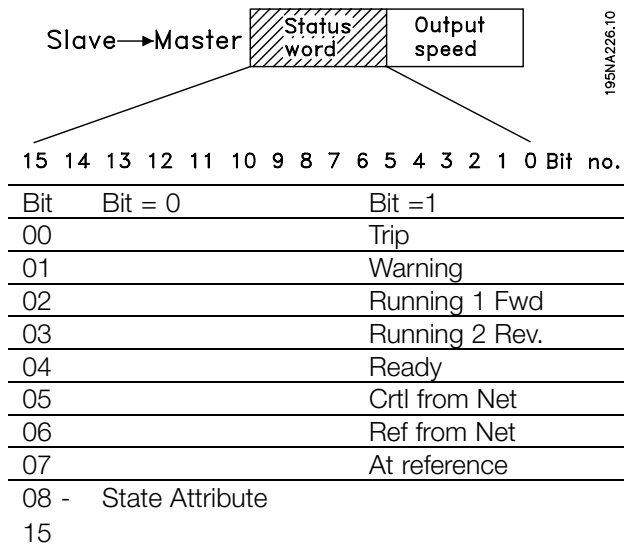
Slave→Master

Status word

Output speed

195NA226.10

15 14 13 12 11 10 9 8 7 6 5 4 3 2 1 0 Bit no.

| Bit | Bit = 0 | Bit =1 |
|---|---|---|
| 00 | | Trip |
| 01 | | Warning |
| 02 | | Running 1 Fwd |
| 03 | | Running 2 Rev. |
| 04 | | Ready |
| 05 | | Crtl from Net |
| 06 | | Ref from Net |
| 07 | | At reference |
| 08 - 15 | State Attribute | |